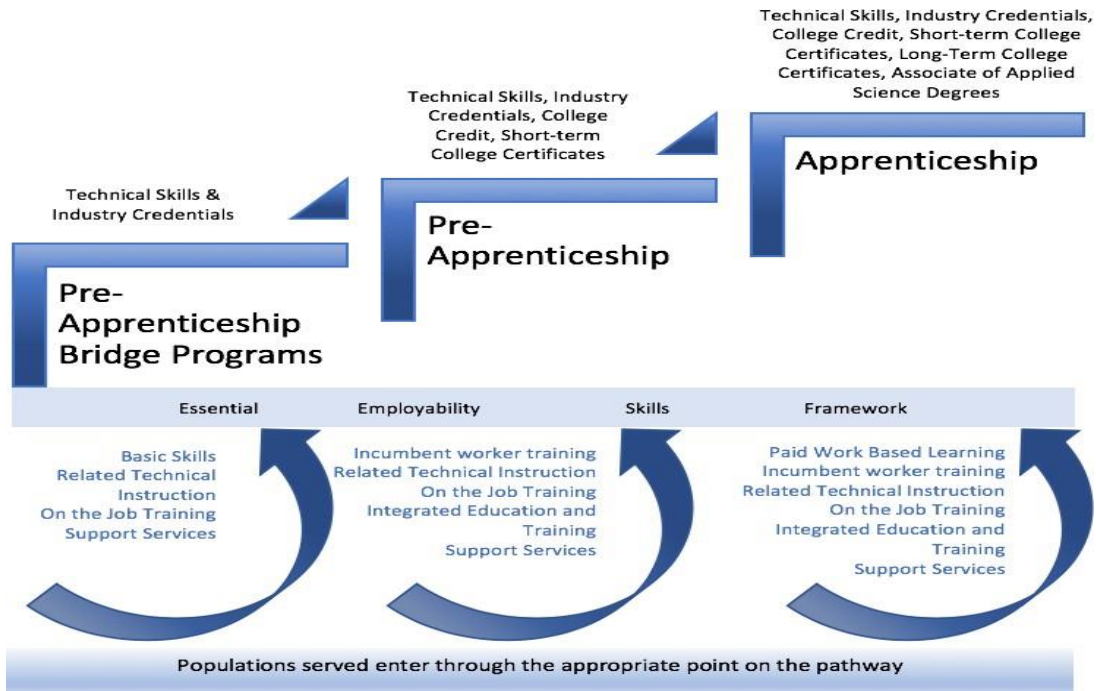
Technical Skills, Industry Credentials, College Credit, Short-term College Certificates, Long-Term College Certificates, Associate of Applied Science Degrees

Apprenticeship

Technical Skills, Industry Credentials, College Credit, Short-term College Certificates

Pre-Apprenticeship

Technical Skills & Industry Credentials

Pre-Apprenticeship Bridge Programs

Essential Employability Skills Framework

Basic Skills
Related Technical Instruction
On the Job Training
Support Services

Incumbent worker training
Related Technical Instruction
On the Job Training
Integrated Education and Training
Support Services

Paid Work Based Learning
Incumbent worker training
Related Technical Instruction
On the Job Training
Integrated Education and Training
Support Services

Populations served enter through the appropriate point on the pathway